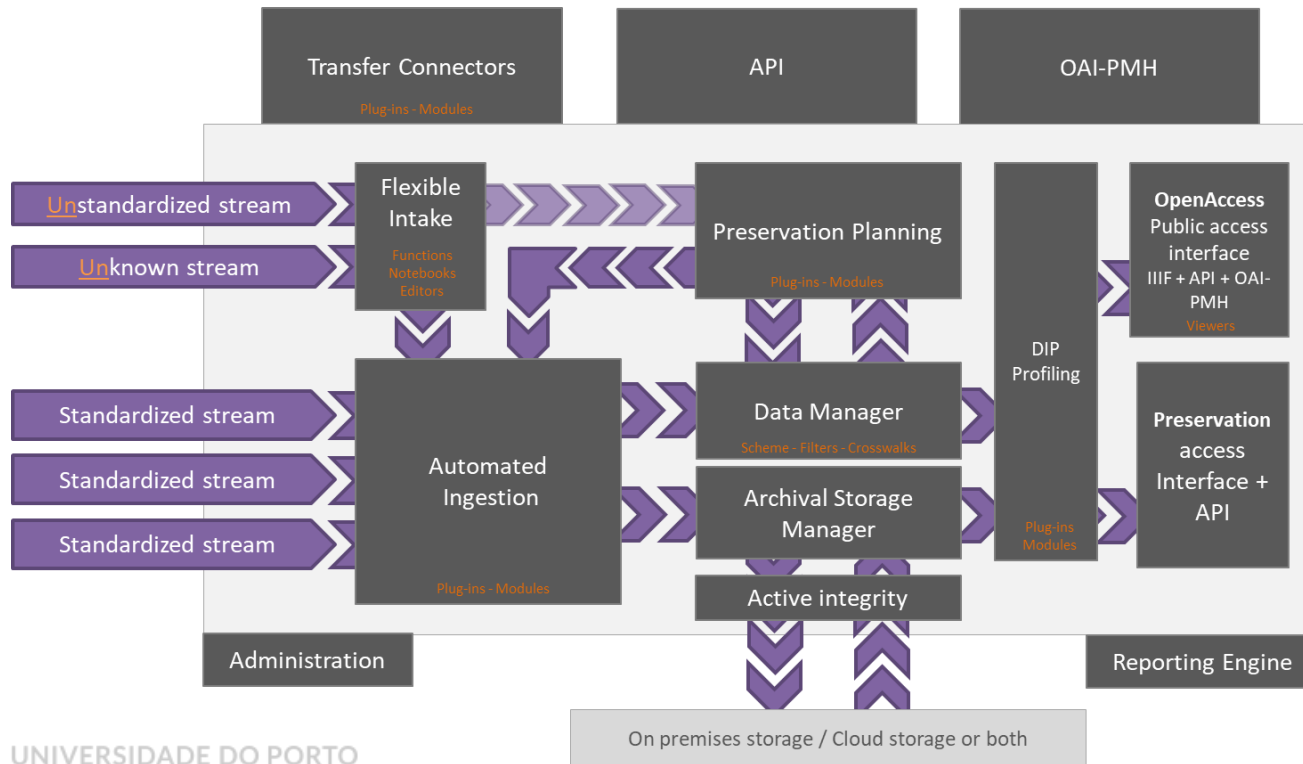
Transfer Connectors
Plug-ins - Modules

API

OAI-PMH

Unstandardized stream

Unknown stream

Flexible Intake
Functions
Notebooks
Editors

Preservation Planning
Plug-ins - Modules

DIP Profiling
Plug-ins
Modules

OpenAccess
Public access interface
IIIF + API + OAI-PMH
Viewers

Standardized stream

Standardized stream

Standardized stream

Automated Ingestion
Plug-ins - Modules

Data Manager
Scheme - Filters - Crosswalks

Archival Storage Manager

Active integrity

Preservation access Interface + API

Administration

Reporting Engine

On premises storage / Cloud storage or both

UNIVERSIDADE DO PORTO